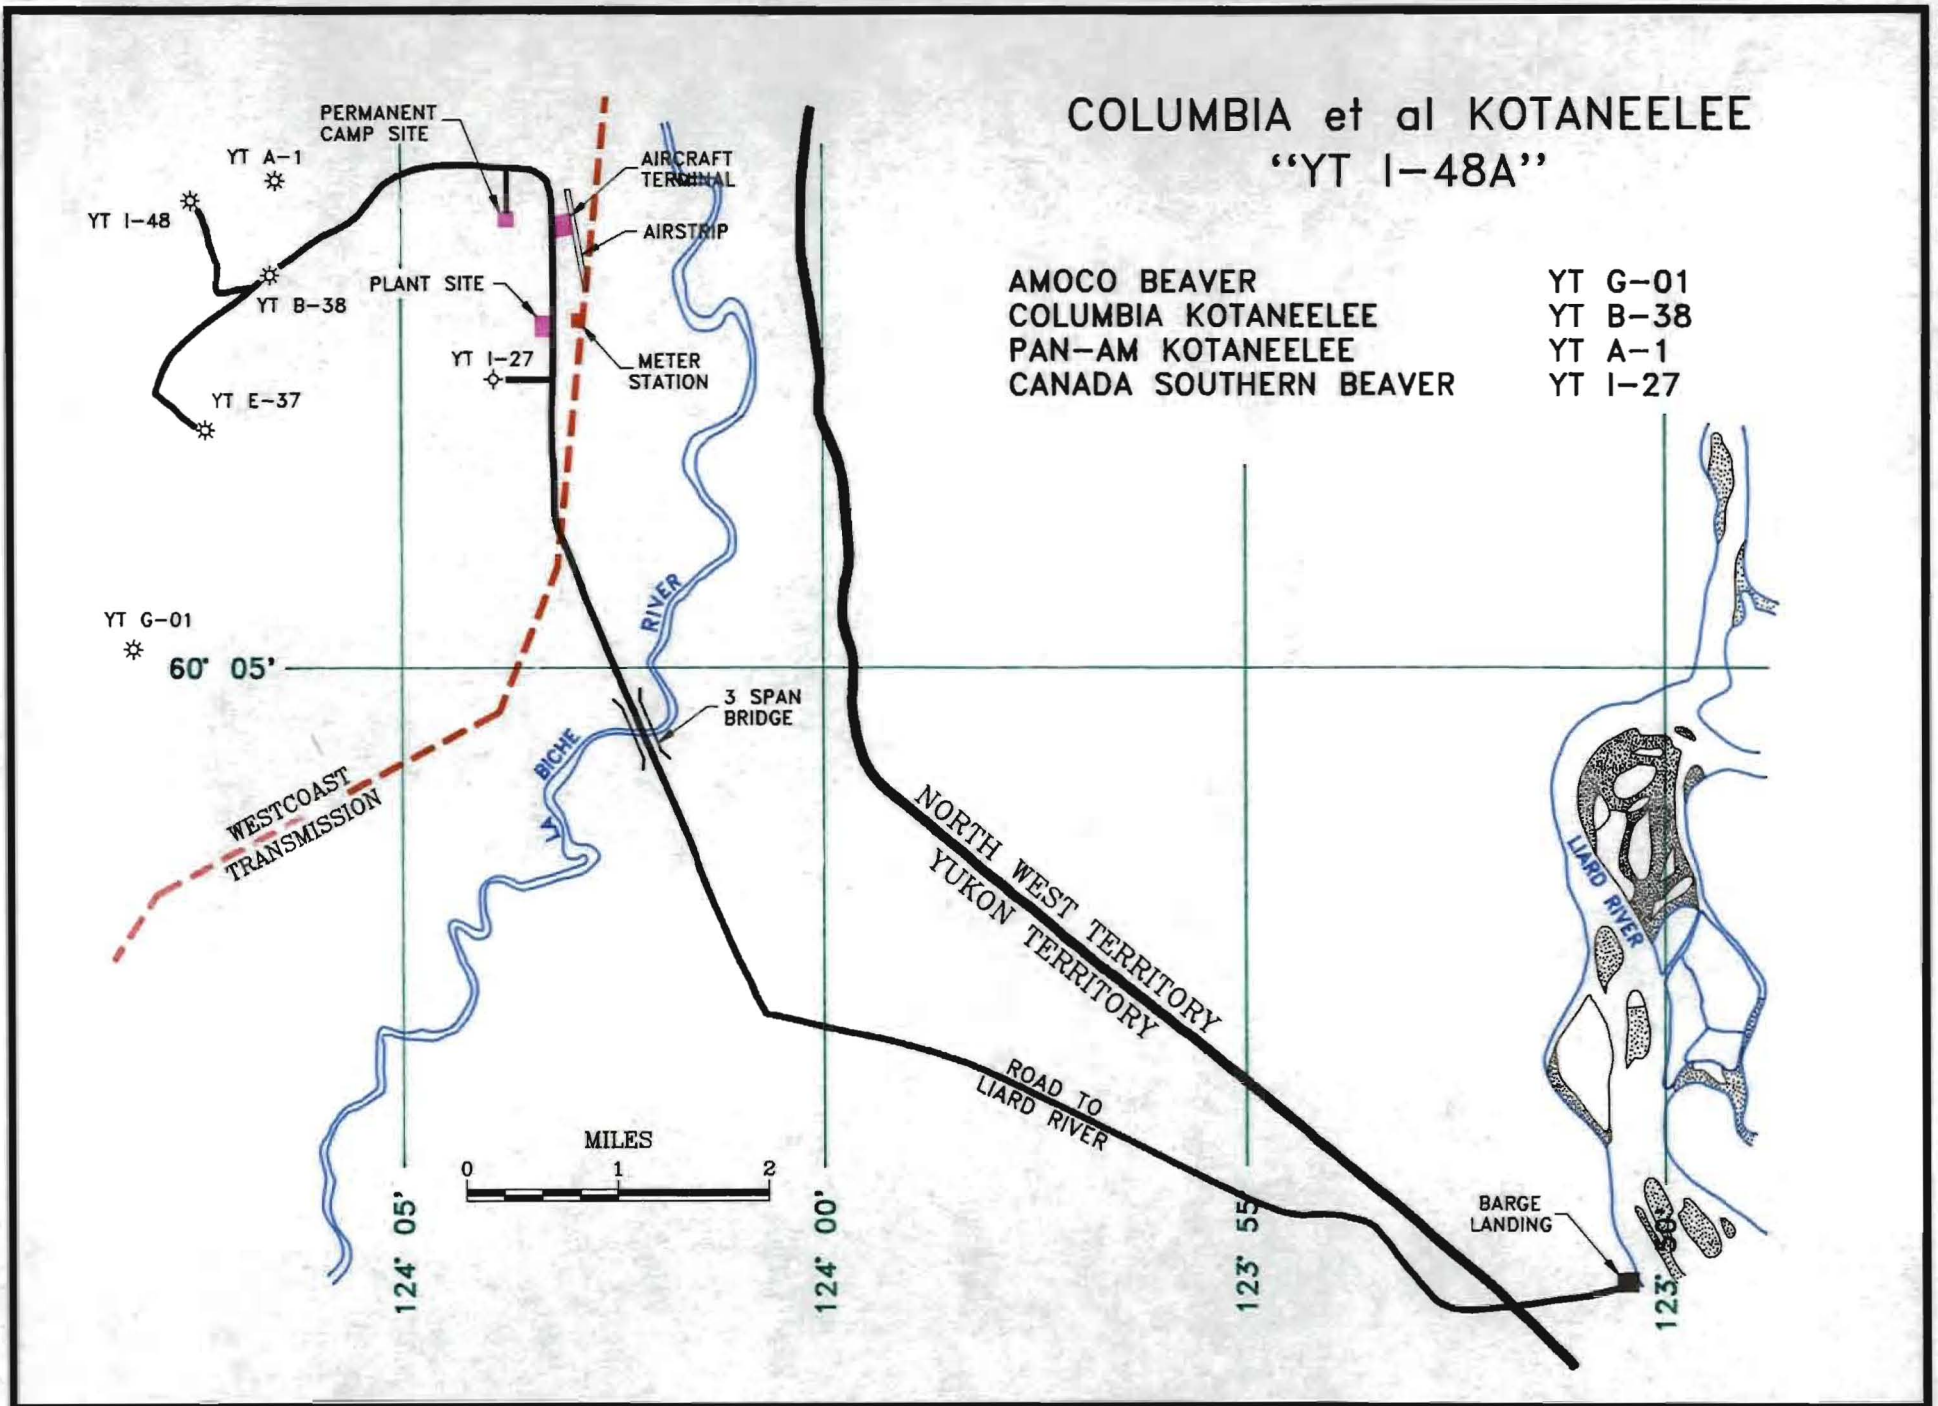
COLUMBIA et al KOTANEELEE
"YT I-48A"

AMOCO BEAVER YT G-01
COLUMBIA KOTANEELEE YT B-38
PAN-AM KOTANEELEE YT A-1
CANADA SOUTHERN BEAVER YT I-27

PERMANENT CAMP SITE
YT A-1
YT I-48
AIRCRAFT TERMINAL
AIRSTRIP
YT B-38
PLANT SITE
YT I-27
METER STATION
YT E-37
YT G-01
60° 05'
RIVER
3 SPAN BRIDGE
LA BICHE
WESTCOAST TRANSMISSION
NORTH WEST TERRITORY
YUKON TERRITORY
LIARD RIVER
ROAD TO LIARD RIVER
MILES
0 1 2
124° 05'
124° 00'
123° 55'
BARGE LANDING
123° 50'